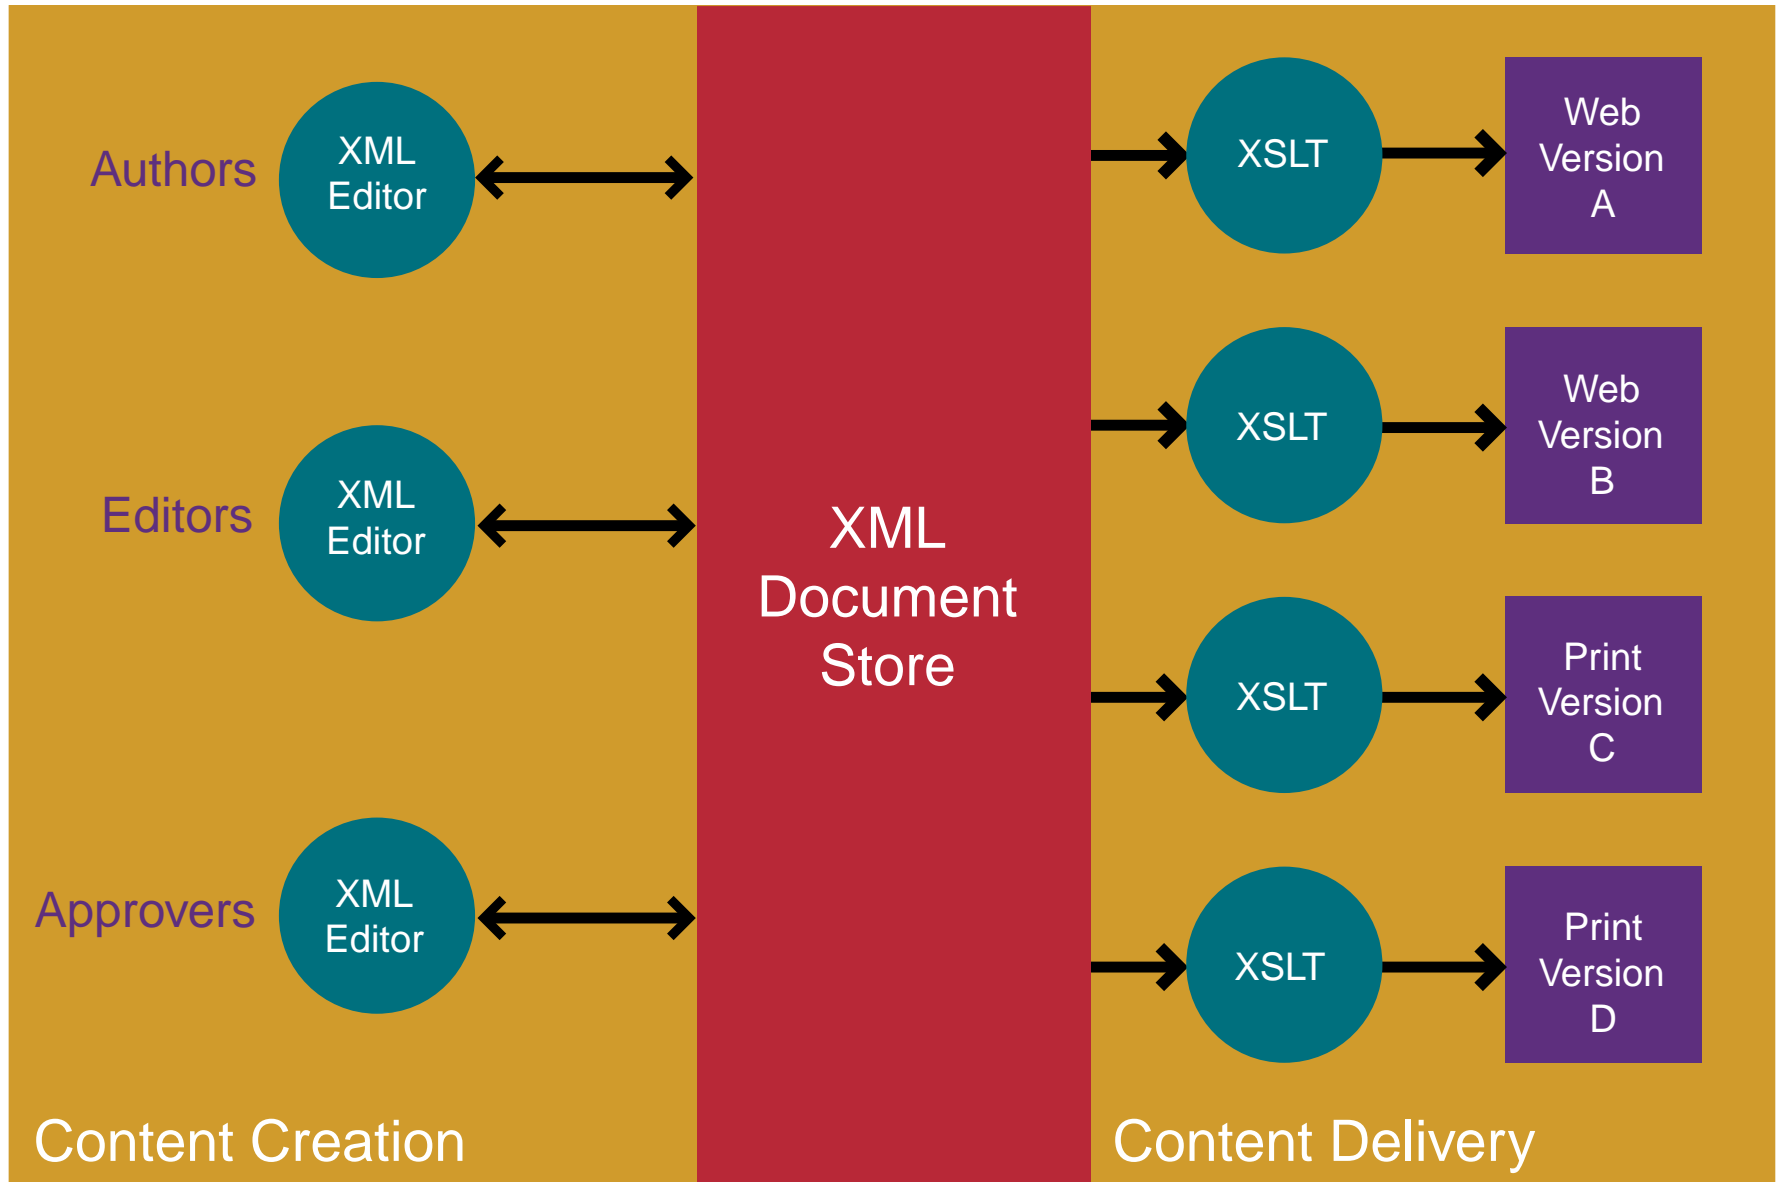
Authors

XML Editor

Editors

XML Editor

Approvers

XML Editor

XML Document Store

XSLT

Web Version A

XSLT

Web Version B

XSLT

Print Version C

XSLT

Print Version D

Content Creation

Content Delivery